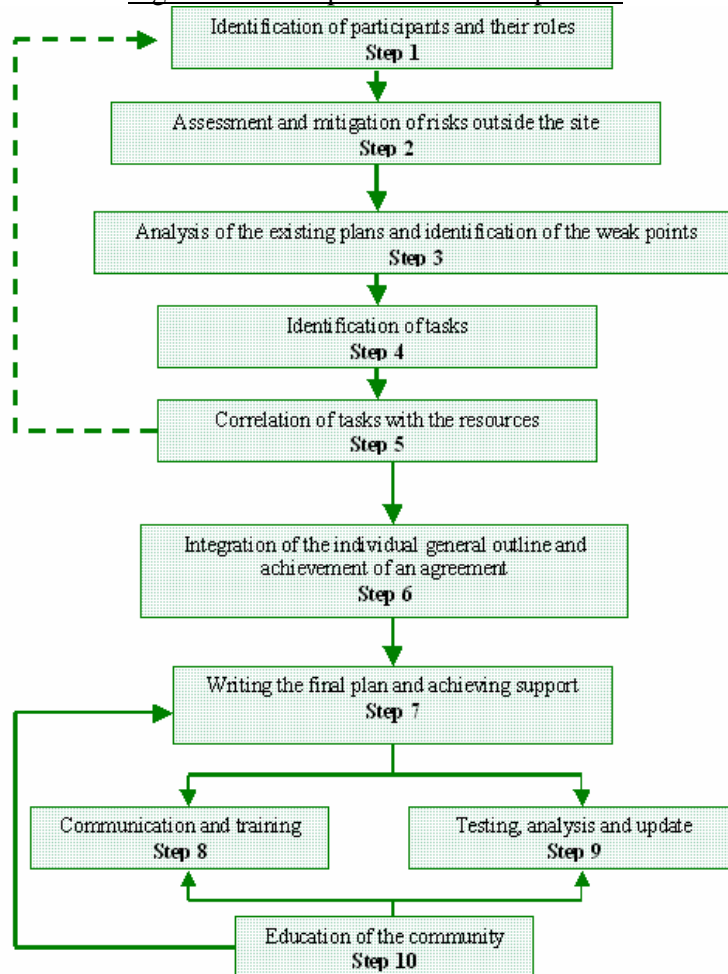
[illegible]

Identification of participants and their roles
Step 1

Assessment and mitigation of risks outside the site
Step 2

Analysis of the existing plans and identification of the weak points
Step 3

Identification of tasks
Step 4

Correlation of tasks with the resources
Step 5

Integration of the individual general outline and achievement of an agreement
Step 6

Writing the final plan and achieving support
Step 7

Communication and training
Step 8

Testing, analysis and update
Step 9

Education of the community
Step 10